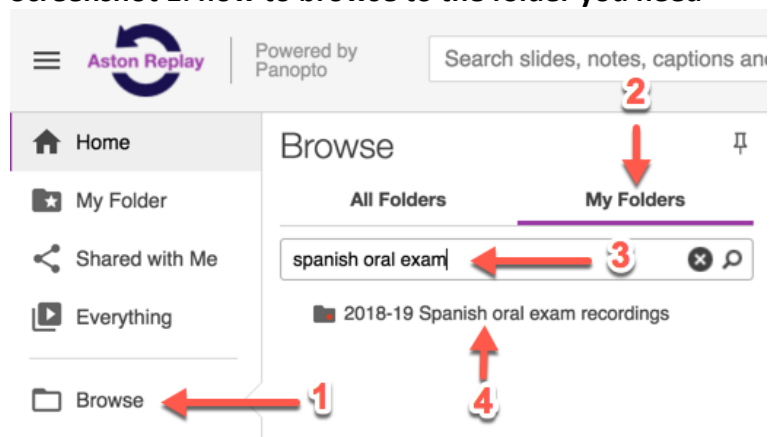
Screenshot 1: How to browse to the folder you need

Aston Replay | Powered by Panopto

Search slides, notes, captions an

Home
My Folder
Shared with Me
Everything
Browse

Browse

All Folders
My Folders

spanish oral exam

2018-19 Spanish oral exam recordings

1
2
3
4